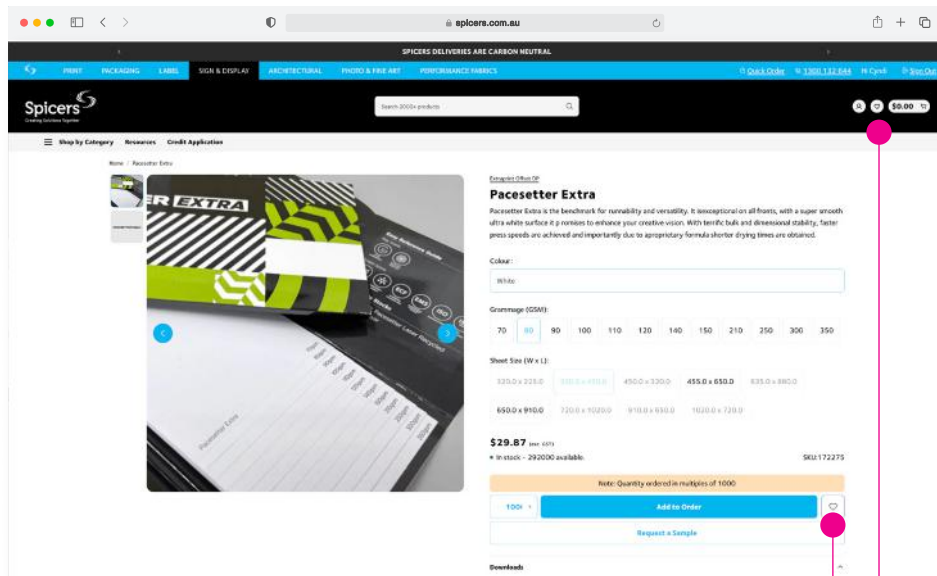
spicers.com.au

SPICERS DELIVERIES ARE CARBON NEUTRAL

PRINT PACKAGING LABEL SIGN & DISPLAY ARCHITECTURAL PHOTO & FINE ART PERFORMANCE FABRICS

Quick Order 1300 132 644 Hi Cyndi Sign Out

Spicers
Creating Solutions Together

Search 3000+ products

$0.00

Shop by Category Resources Credit Application

Home / Pacesetter Extra

ER EXTRA

Europrint Offset DP

Pacesetter Extra

Pacesetter Extra is the benchmark for runnability and versatility. It exceptional on all fronts, with a super smooth ultra white surface it promises to enhance your creative vision. With terrific bulk and dimensional stability, faster press speeds are achieved and importantly due to a proprietary formula shorter drying times are obtained.

Colour:

White

Grammage (GSM):

| 70 | 80 | 90 | 100 | 110 | 120 | 140 | 150 | 210 | 250 | 300 | 350 |
|---|---|---|---|---|---|---|---|---|---|---|---|

Sheet Size (W x L):

320.0 x 225.0 | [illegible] | 450.0 x 320.0 | 455.0 x 650.0 | 635.0 x 880.0
650.0 x 910.0 | 720.0 x 1020.0 | 910.0 x 650.0 | 1020.0 x 720.0

$29.87 excl. GST

In stock - 292000 available. SKU:172275

Note: Quantity ordered in multiples of 1000

1000

Add to Order

Request a Sample

Downloads